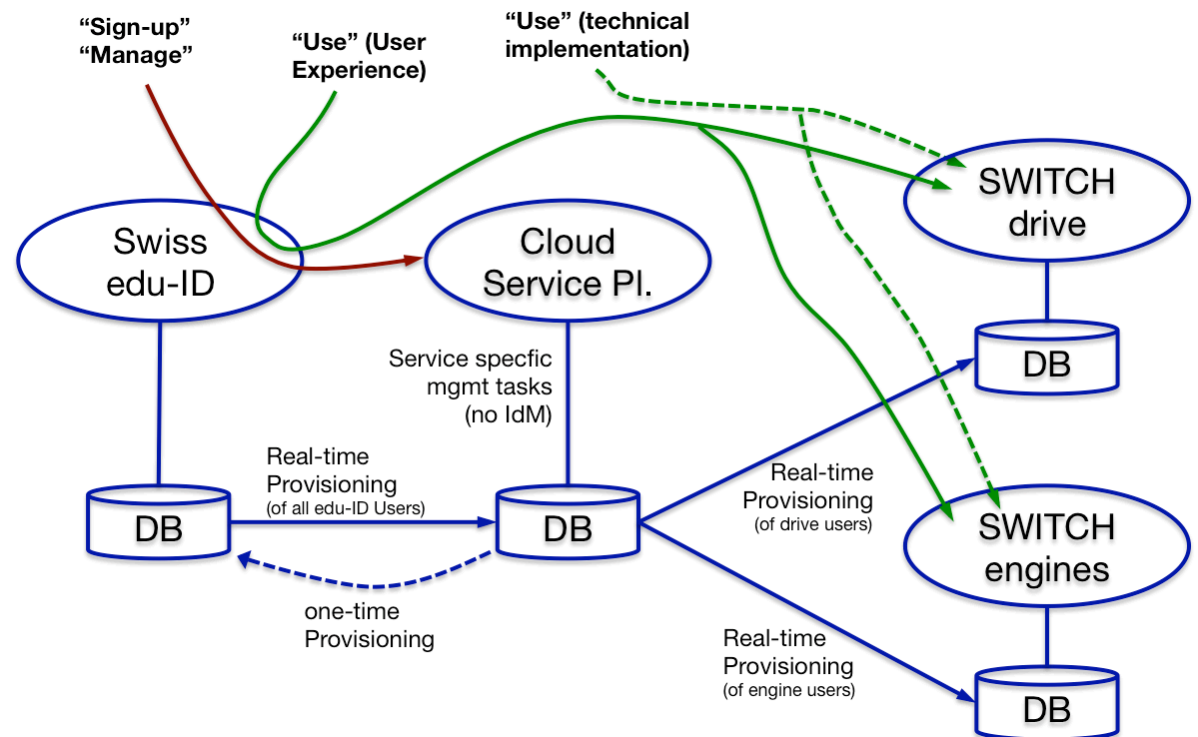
“Sign-up”
“Manage”

“Use” (User Experience)

“Use” (technical implementation)

Swiss edu-ID

Cloud Service Pl.

SWITCH drive

DB

Service specfic mgmt tasks (no IdM)

Real-time Provisioning (of all edu-ID Users)

DB

DB

Real-time Provisioning (of drive users)

SWITCH engines

one-time Provisioning

Real-time Provisioning (of engine users)

DB